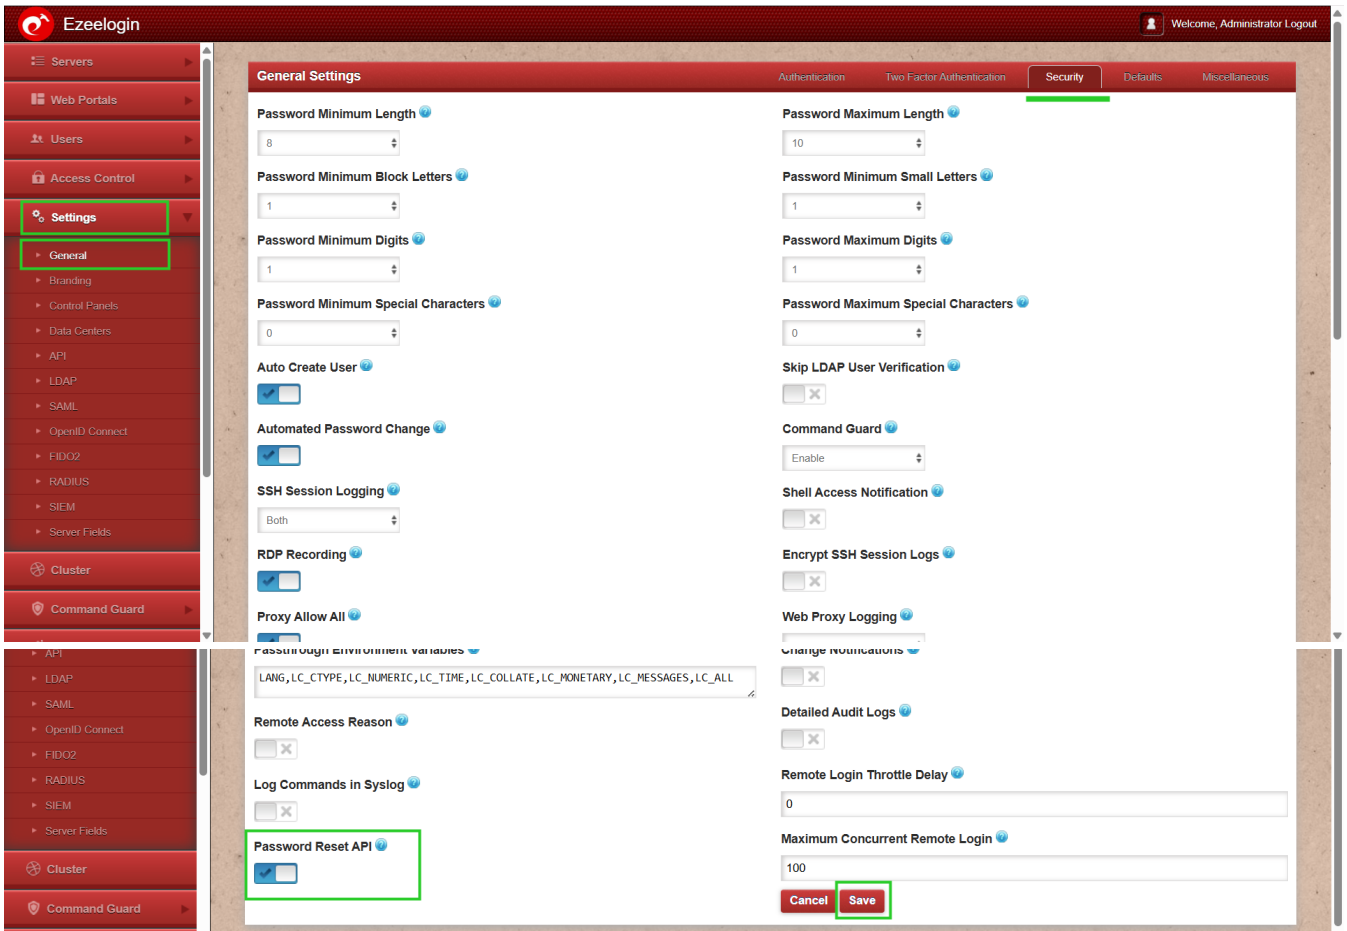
Ezeelogin

Welcome, Administrator Logout

Servers
Web Portals
Users
Access Control
Settings
General
Branding
Control Panels
Data Centers
API
LDAP
SAML
OpenID Connect
FIDO2
RADIUS
SIEM
Server Fields
Cluster
Command Guard

General Settings

Authentication
Two Factor Authentication
Security
Defaults
Miscellaneous

Password Minimum Length
8

Password Maximum Length
10

Password Minimum Block Letters
1

Password Minimum Small Letters
1

Password Minimum Digits
1

Password Maximum Digits
1

Password Minimum Special Characters
0

Password Maximum Special Characters
0

Auto Create User

Skip LDAP User Verification

Automated Password Change

Command Guard
Enable

SSH Session Logging
Both

Shell Access Notification

RDP Recording

Encrypt SSH Session Logs

Proxy Allow All

Web Proxy Logging

API
LDAP
SAML
OpenID Connect
FIDO2
RADIUS
SIEM
Server Fields
Cluster
Command Guard

Passthrough Environment Variables
LANG,LC_CTYPE,LC_NUMERIC,LC_TIME,LC_COLLATE,LC_MONETARY,LC_MESSAGES,LC_ALL

Change Notifications

Remote Access Reason

Detailed Audit Logs

Log Commands in Syslog

Remote Login Throttle Delay
0

Password Reset API

Maximum Concurrent Remote Login
100

Cancel
Save